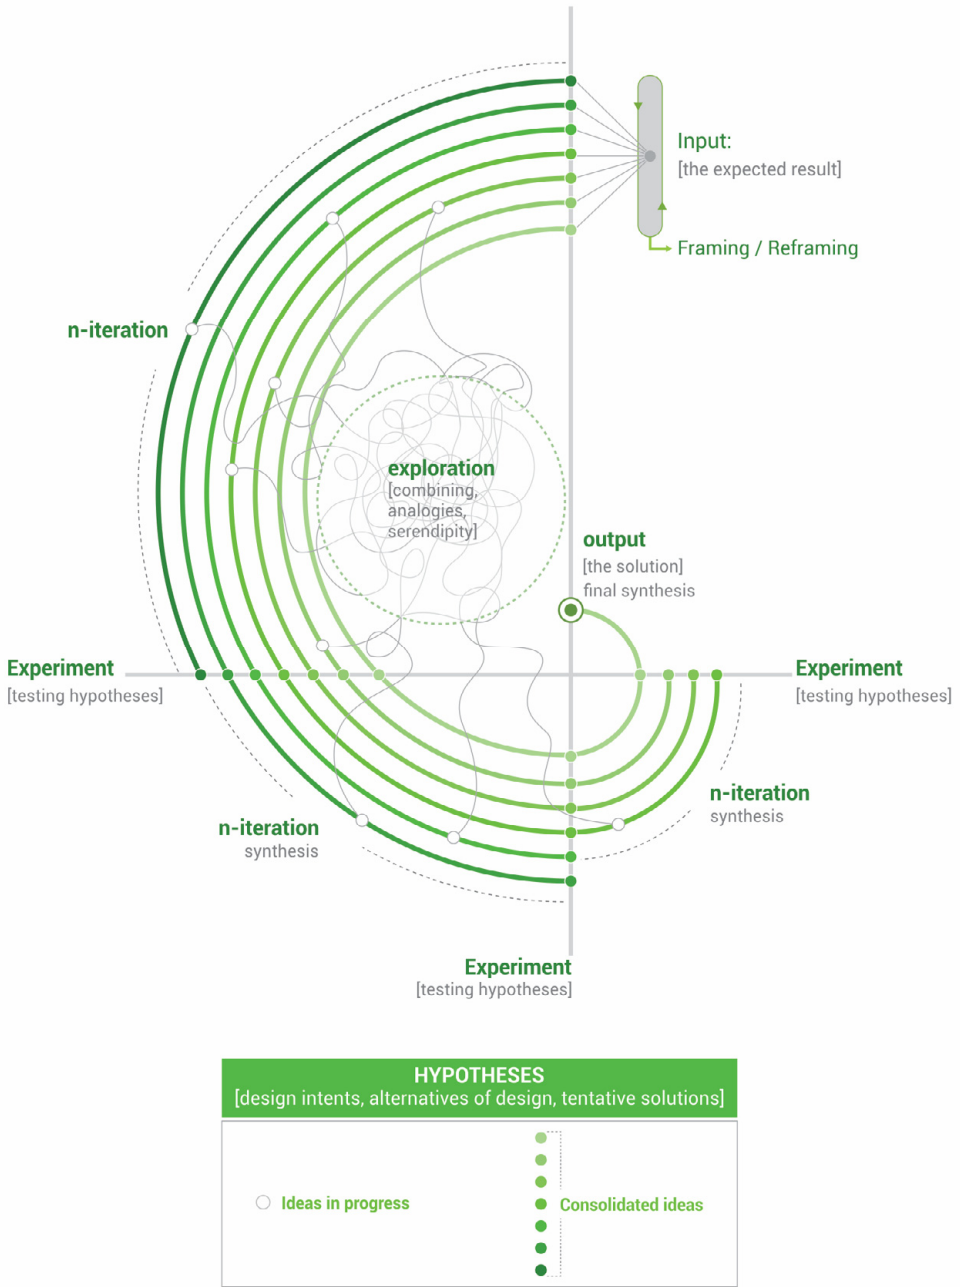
Input:
[the expected result]

Framing / Reframing

n-iteration

exploration
[combining, analogies, serendipity]

output
[the solution]
final synthesis

Experiment
[testing hypotheses]

Experiment
[testing hypotheses]

n-iteration
synthesis

n-iteration
synthesis

Experiment
[testing hypotheses]

HYPOTHESES
[design intents, alternatives of design, tentative solutions]

Ideas in progress

Consolidated ideas